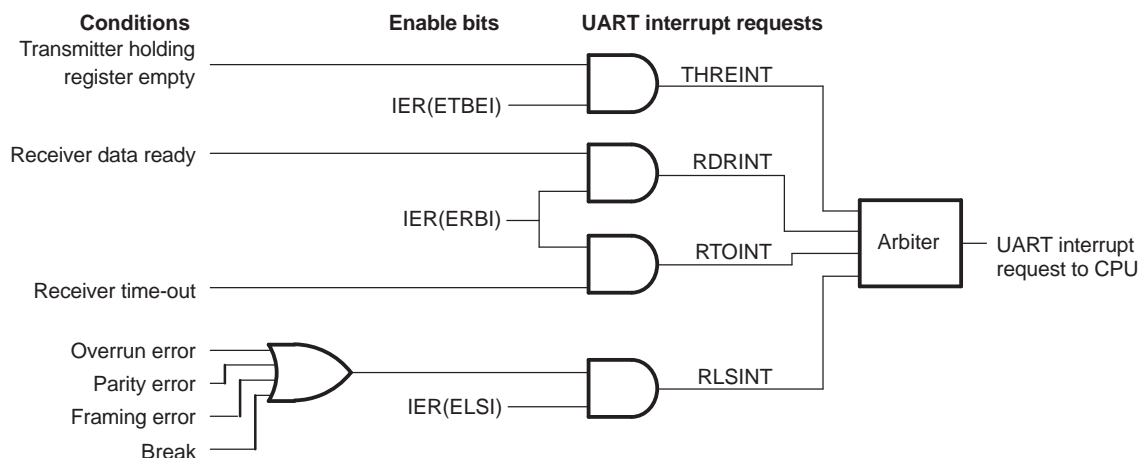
Conditions

Enable bits

UART interrupt requests

Transmitter holding register empty

IER(ETBEI)

THREINT

Receiver data ready

RDRINT

IER(ERBI)

RTOINT

Arbiter

UART interrupt request to CPU

Receiver time-out

Overrun error

Parity error

Framing error

Break

IER(ELSI)

RLSINT